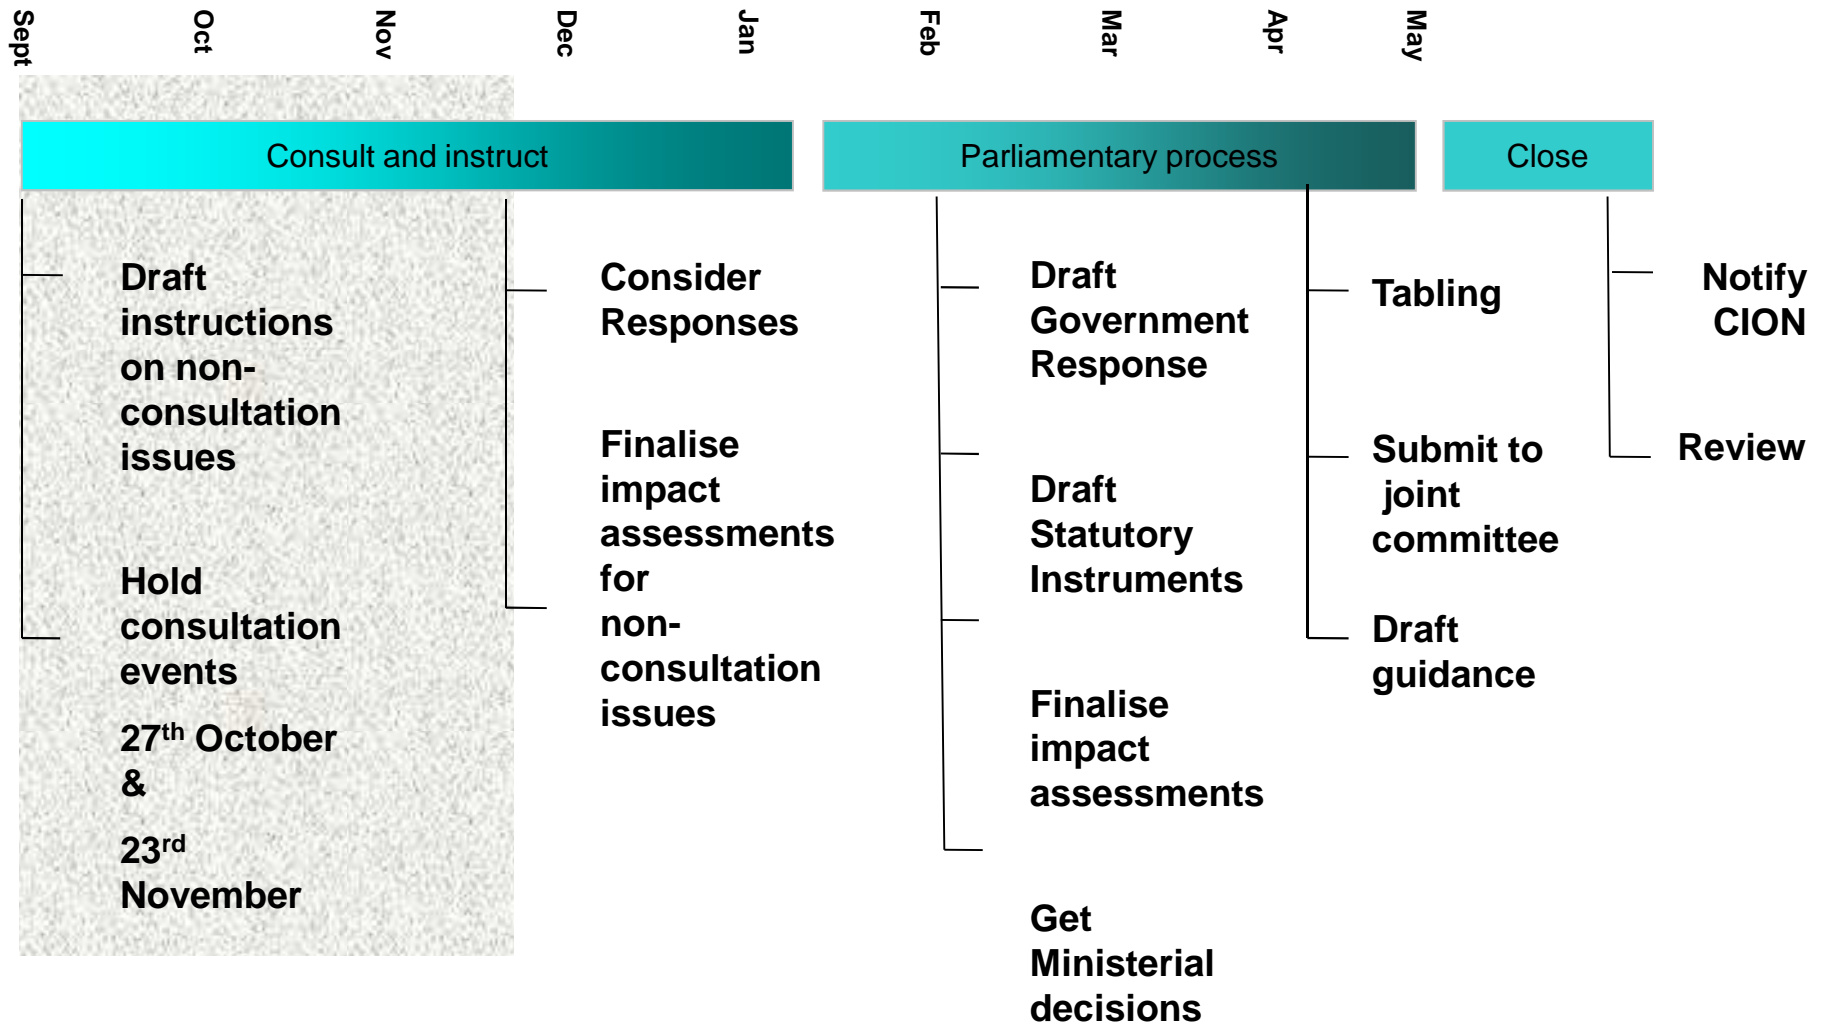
Sept Oct Nov Dec Jan Feb Mar Apr May

Consult and instruct

Parliamentary process

Close

Draft instructions on non-consultation issues

Hold consultation events

27$^{th}$ October &

23$^{rd}$ November

Consider Responses

Finalise impact assessments for non-consultation issues

Draft Government Response

Draft Statutory Instruments

Finalise impact assessments

Get Ministerial decisions

Tabling

Submit to joint committee

Draft guidance

Notify CION

Review